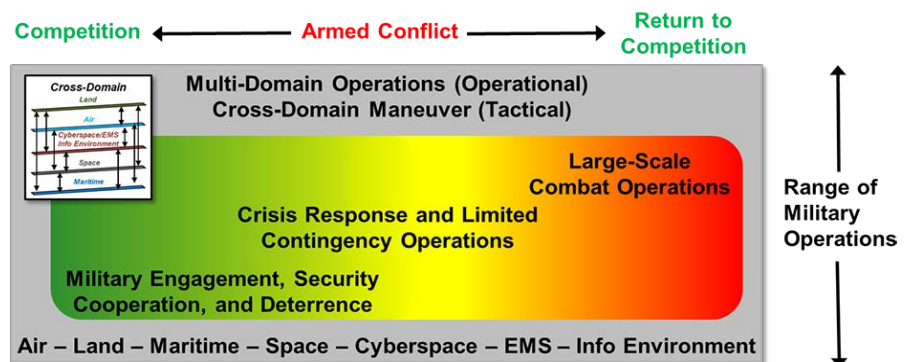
Competition Armed Conflict Return to Competition

Cross-Domain
Land
Air
Cyberspace/EMS
Info Environment
Space
Maritime

Multi-Domain Operations (Operational)
Cross-Domain Maneuver (Tactical)

Large-Scale Combat Operations

Crisis Response and Limited Contingency Operations

Military Engagement, Security Cooperation, and Deterrence

Range of Military Operations

Air – Land – Maritime – Space – Cyberspace – EMS – Info Environment